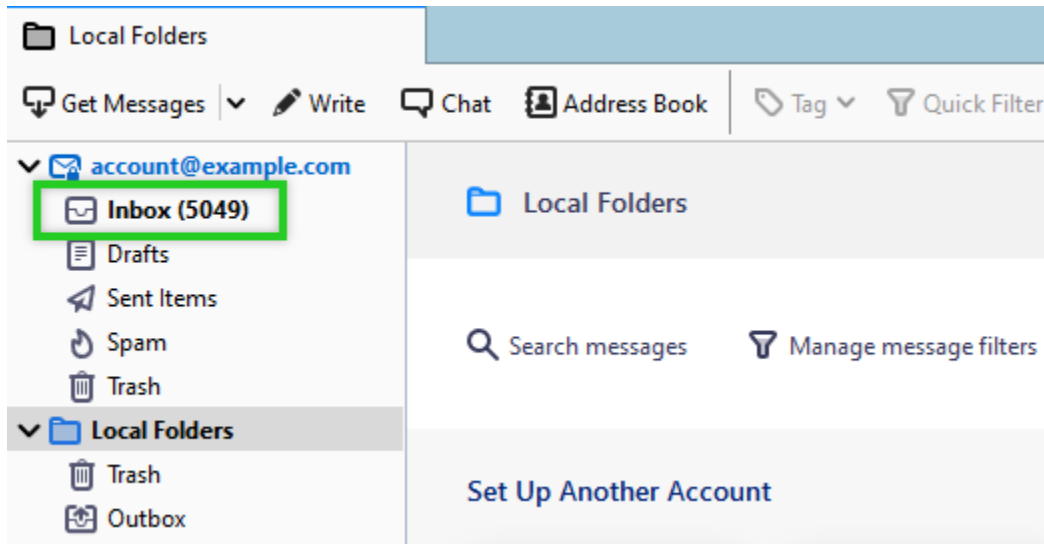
Local Folders

Get Messages Write Chat Address Book Tag Quick Filter

account@example.com
Inbox (5049)
Drafts
Sent Items
Spam
Trash
Local Folders
Trash
Outbox

Local Folders

Search messages Manage message filters

Set Up Another Account